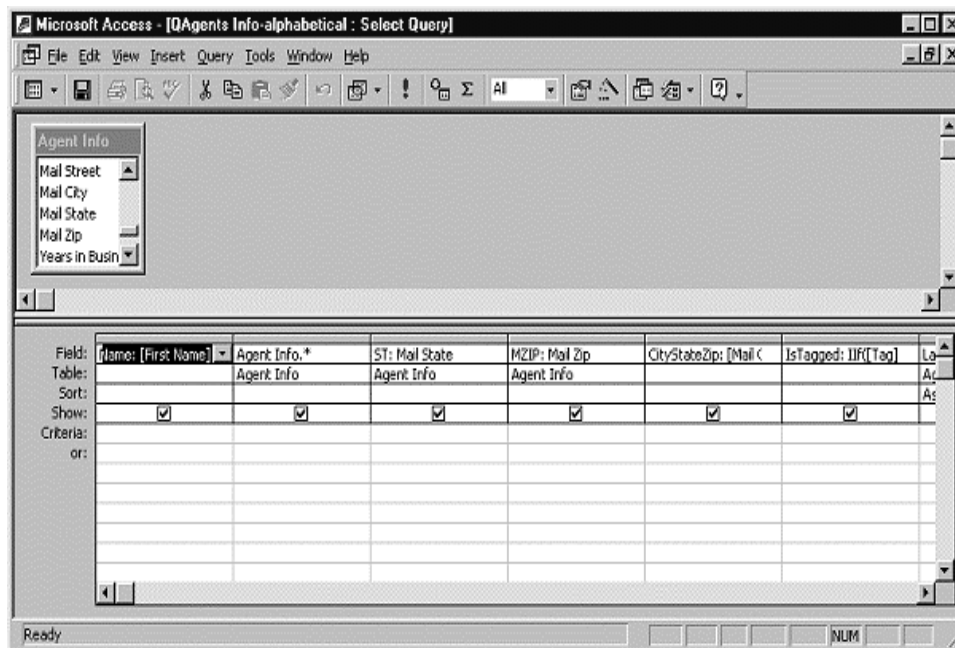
Microsoft Access - [QAgents Info-alphabetical : Select Query]

File Edit View Insert Query Tools Window Help

All

Agent Info
Mail Street
Mail City
Mail State
Mail Zip
Years in Busin

| Field: | Name: [First Name] | Agent Info.* | ST: Mail State | MZIP: Mail Zip | CityStateZip: [Mail C | IsTagged: IIf([Tag] | La |
|---|---|---|---|---|---|---|---|
| Table: | | Agent Info | Agent Info | Agent Info | | | Ac |
| Sort: | | | | | | | As |
| Show: | ☑ | ☑ | ☑ | ☑ | ☑ | ☑ | |
| Criteria: | | | | | | | |
| or: | | | | | | | |

Ready

NUM